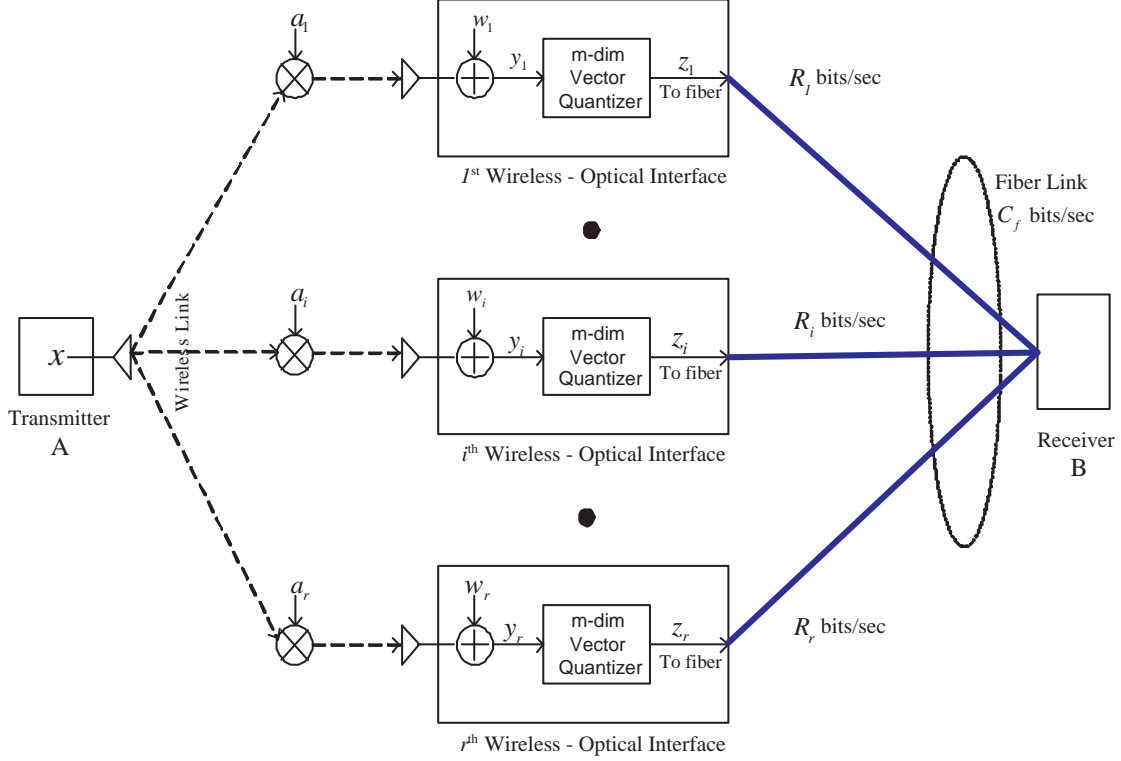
$a_1$

$w_1$

$y_1$

m-dim Vector Quantizer

$z_1$

To fiber

$R_1$ bits/sec

$1^{st}$ Wireless - Optical Interface

Fiber Link

$C_f$ bits/sec

$a_i$

$w_i$

$y_i$

m-dim Vector Quantizer

$z_i$

To fiber

$R_i$ bits/sec

$x$

Wireless Link

Transmitter A

$i^{th}$ Wireless - Optical Interface

Receiver B

$a_r$

$w_r$

$y_r$

m-dim Vector Quantizer

$z_r$

To fiber

$R_r$ bits/sec

$r^{th}$ Wireless - Optical Interface